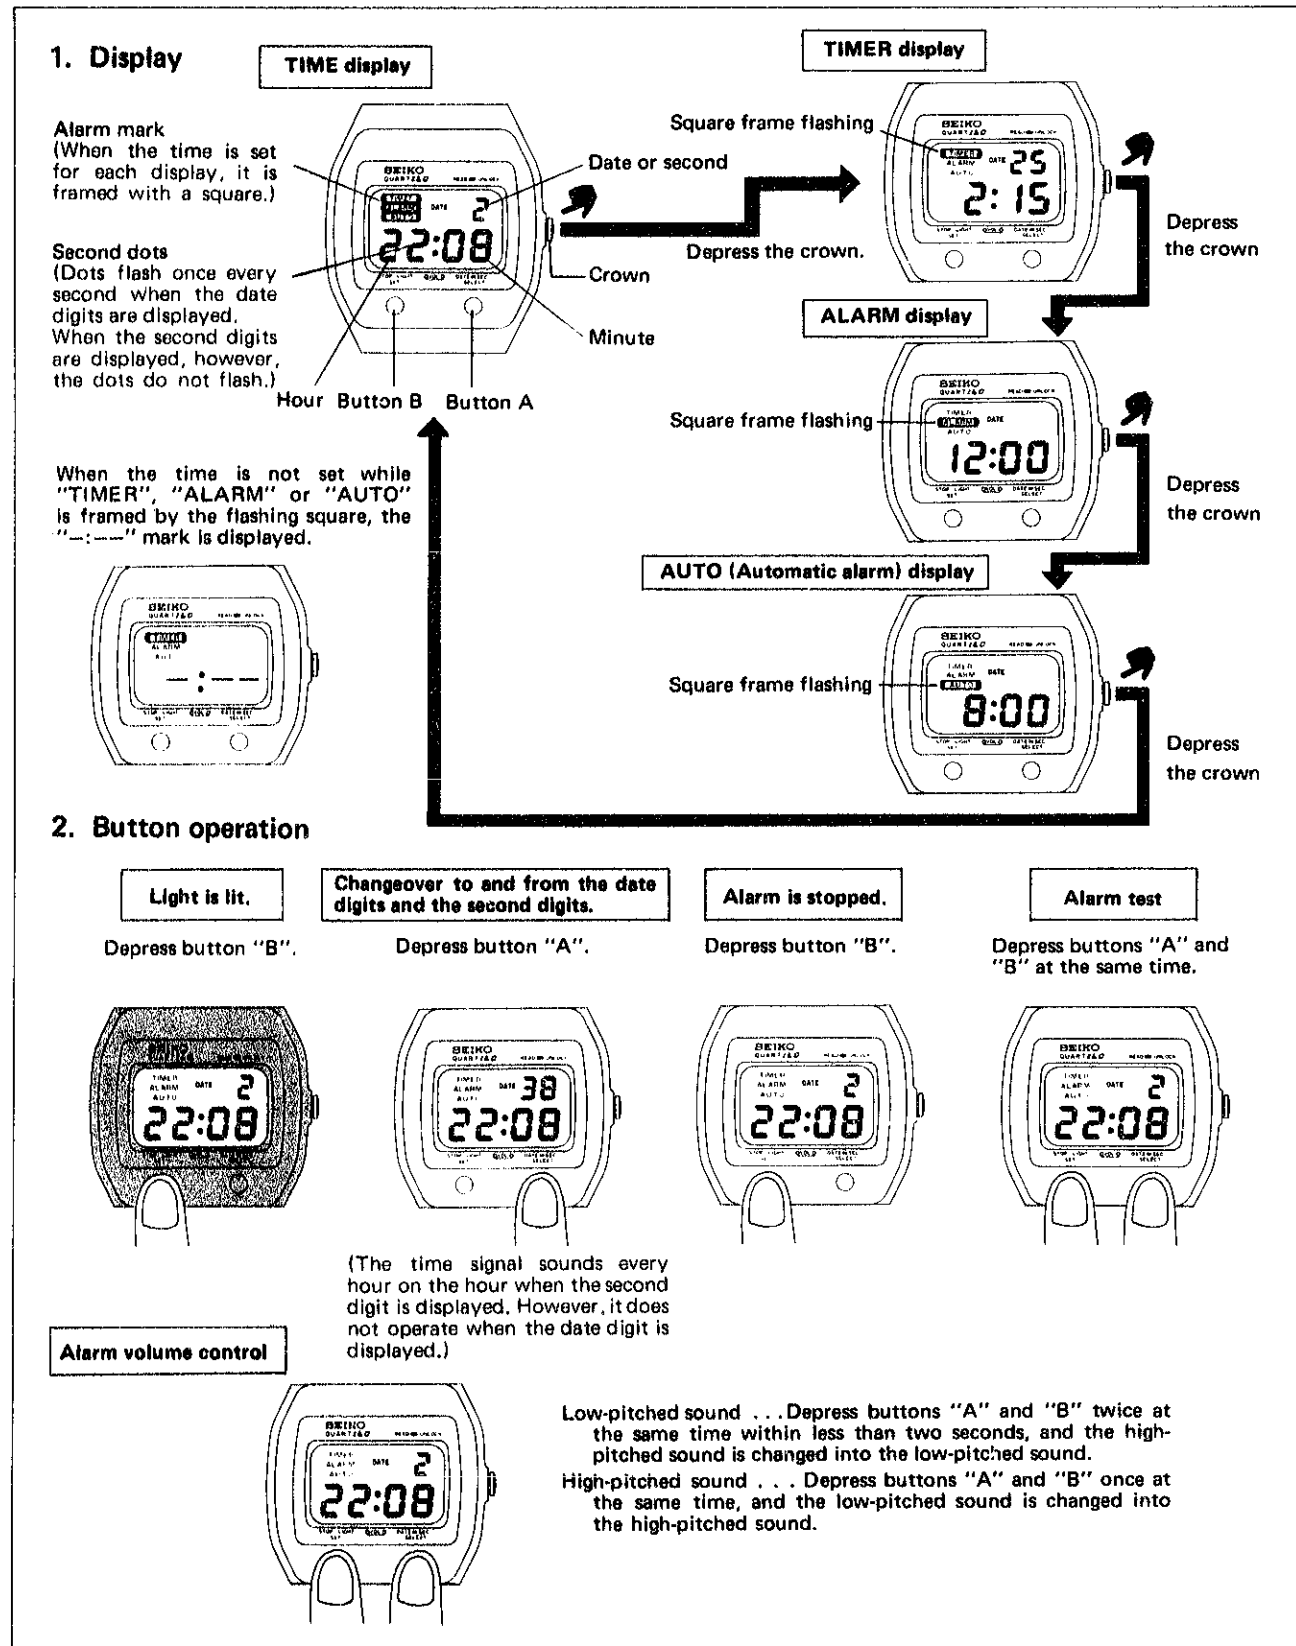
1. Display

TIME display

Alarm mark
(When the time is set for each display, it is framed with a square.)

Second dots
(Dots flash once every second when the date digits are displayed. When the second digits are displayed, however, the dots do not flash.)

SEIKO
DATE
2
22:08

Date or second

Crown

Minute

Hour  Button B  Button A

Depress the crown.

TIMER display

Square frame flashing

SEIKO
DATE 25
2:15

Depress the crown

ALARM display

Square frame flashing

SEIKO
12:00

Depress the crown

AUTO (Automatic alarm) display

Square frame flashing

SEIKO
8:00

Depress the crown

When the time is not set while "TIMER", "ALARM" or "AUTO" is framed by the flashing square, the "–:––" mark is displayed.

SEIKO
ALARM
—:——

2. Button operation

Light is lit.

Depress button "B".

Changeover to and from the date digits and the second digits.

Depress button "A".

Alarm is stopped.

Depress button "B".

Alarm test

Depress buttons "A" and "B" at the same time.

2
22:08

38
22:08

2
22:08

2
22:08

(The time signal sounds every hour on the hour when the second digit is displayed. However, it does not operate when the date digit is displayed.)

Alarm volume control

SEIKO
2
22:08

Low-pitched sound . . . Depress buttons "A" and "B" twice at the same time within less than two seconds, and the high-pitched sound is changed into the low-pitched sound.

High-pitched sound . . . Depress buttons "A" and "B" once at the same time, and the low-pitched sound is changed into the high-pitched sound.